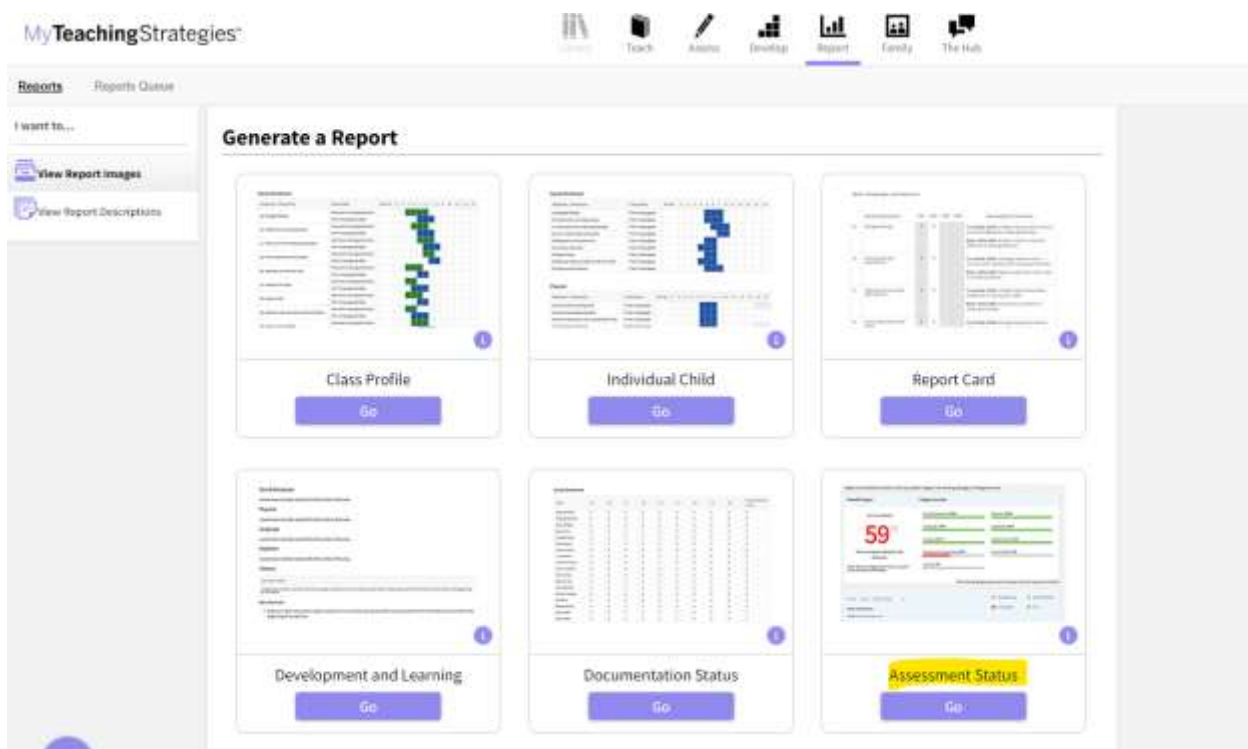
MyTeachingStrategies

Library Teach Assess Develop Report Family The Hub

Reports Reports Queue

I want to...

View Report Images

View Report Descriptions

Generate a Report

Class Profile

Go

Individual Child

Go

Report Card

Go

Development and Learning

Go

Documentation Status

Go

59

Assessment Status

Go